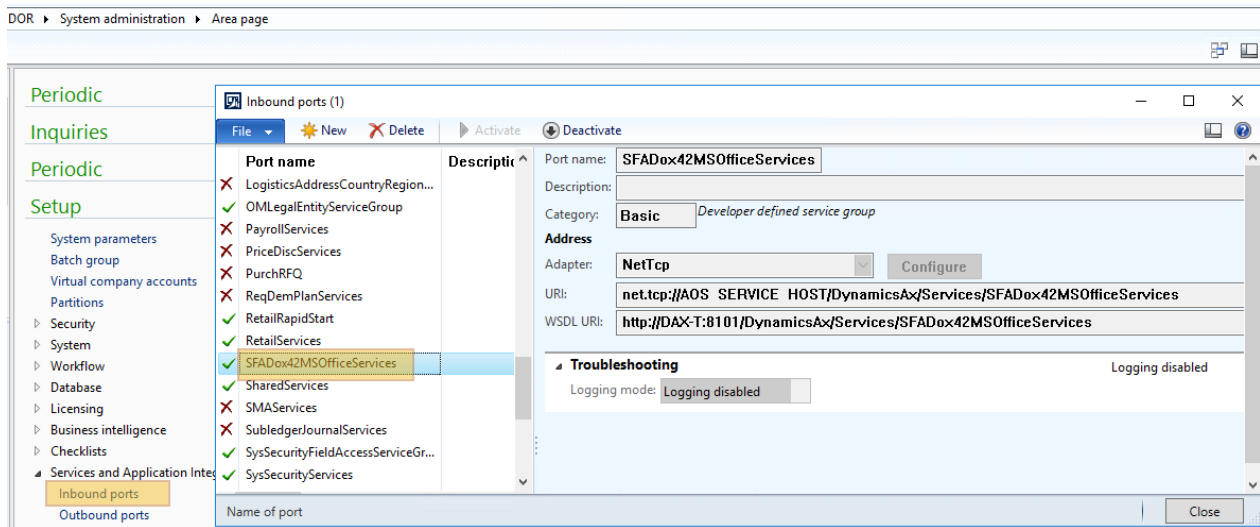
DOR ▸ System administration ▸ Area page

Periodic
Inquiries
Periodic
Setup
System parameters
Batch group
Virtual company accounts
Partitions
▷ Security
▷ System
▷ Workflow
▷ Database
▷ Licensing
▷ Business intelligence
▷ Checklists
◢ Services and Application Integ
Inbound ports
Outbound ports

Inbound ports (1)
File ▾ New Delete Activate Deactivate

| | Port name | Descriptio |
|---|---|---|
| ✗ | LogisticsAddressCountryRegion... | |
| ✓ | OMLegalEntityServiceGroup | |
| ✗ | PayrollServices | |
| ✗ | PriceDiscServices | |
| ✗ | PurchRFQ | |
| ✗ | ReqDemPlanServices | |
| ✓ | RetailRapidStart | |
| ✓ | RetailServices | |
| ✓ | SFADox42MSOfficeServices | |
| ✓ | SharedServices | |
| ✗ | SMAServices | |
| ✗ | SubledgerJournalServices | |
| ✓ | SysSecurityFieldAccessServiceGr... | |
| ✓ | SysSecurityServices | |

Port name: SFADox42MSOfficeServices
Description:
Category: Basic Developer defined service group
Address
Adapter: NetTcp Configure
URI: net.tcp://AOS_SERVICE_HOST/DynamicsAx/Services/SFADox42MSOfficeServices
WSDL URI: http://DAX-T:8101/DynamicsAx/Services/SFADox42MSOfficeServices

◢ Troubleshooting Logging disabled
Logging mode: Logging disabled

Name of port Close